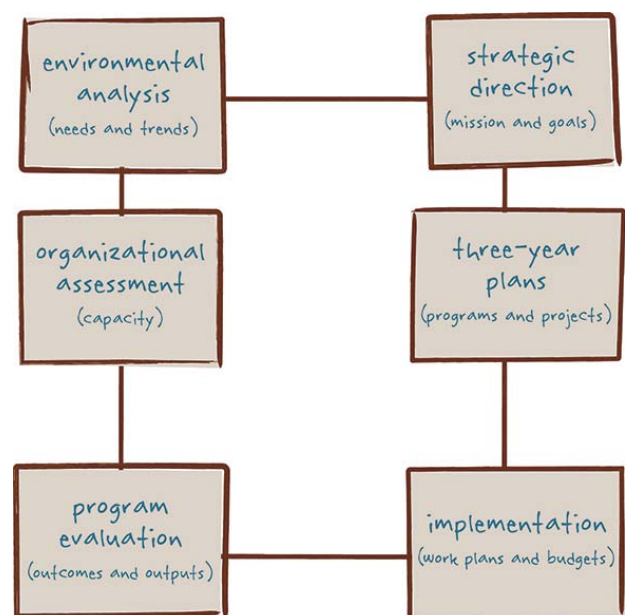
environmental analysis
(needs and trends)

strategic direction
(mission and goals)

organizational assessment
(capacity)

three-year plans
(programs and projects)

program evaluation
(outcomes and outputs)

implementation
(work plans and budgets)